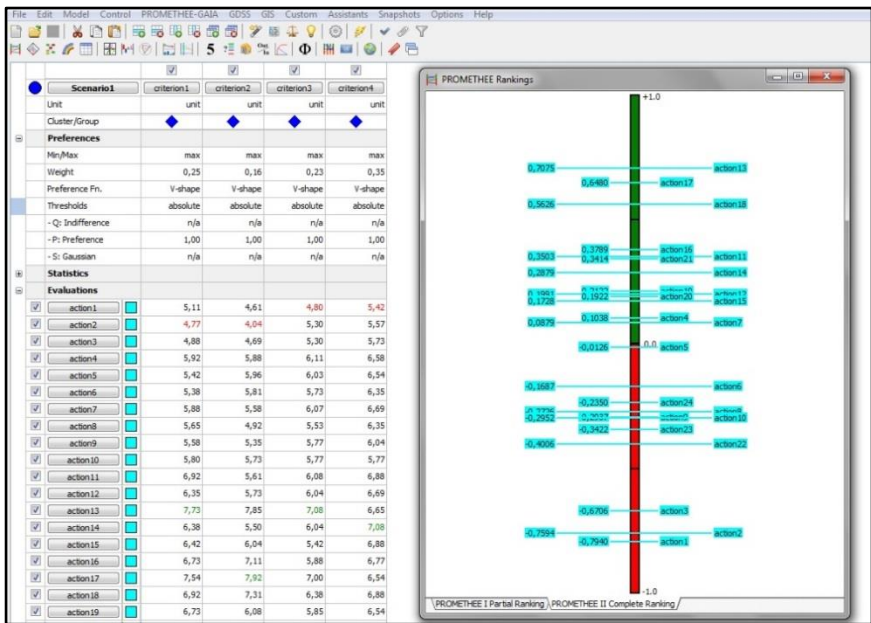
File Edit Model Control PROMETHEE-GAIA GDSS GIS Custom Assistants Snapshots Options Help

| | Scenario1 | criterion1 | criterion2 | criterion3 | criterion4 |
|---|---|---|---|---|---|
| | Unit | unit | unit | unit | unit |
| | Cluster/Group | | | | |
| | Preferences | | | | |
| | Min/Max | max | max | max | max |
| | Weight | 0,25 | 0,16 | 0,23 | 0,35 |
| | Preference Fn. | V-shape | V-shape | V-shape | V-shape |
| | Thresholds | absolute | absolute | absolute | absolute |
| | - Q: Indifference | n/a | n/a | n/a | n/a |
| | - P: Preference | 1,00 | 1,00 | 1,00 | 1,00 |
| | - S: Gaussian | n/a | n/a | n/a | n/a |
| | Statistics | | | | |
| | Evaluations | | | | |
| | action1 | 5,11 | 4,61 | 4,80 | 5,42 |
| | action2 | 4,77 | 4,04 | 5,30 | 5,57 |
| | action3 | 4,88 | 4,69 | 5,30 | 5,73 |
| | action4 | 5,92 | 5,88 | 6,11 | 6,58 |
| | action5 | 5,42 | 5,96 | 6,03 | 6,54 |
| | action6 | 5,38 | 5,81 | 5,73 | 6,35 |
| | action7 | 5,88 | 5,58 | 6,07 | 6,69 |
| | action8 | 5,65 | 4,92 | 5,53 | 6,35 |
| | action9 | 5,58 | 5,35 | 5,77 | 6,04 |
| | action10 | 5,80 | 5,73 | 5,77 | 5,77 |
| | action11 | 6,92 | 5,61 | 6,08 | 6,88 |
| | action12 | 6,35 | 5,73 | 6,04 | 6,69 |
| | action13 | 7,73 | 7,85 | 7,08 | 6,65 |
| | action14 | 6,38 | 5,50 | 6,04 | 7,08 |
| | action15 | 6,42 | 6,04 | 5,42 | 6,88 |
| | action16 | 6,73 | 7,11 | 5,88 | 6,77 |
| | action17 | 7,54 | 7,92 | 7,00 | 6,54 |
| | action18 | 6,92 | 7,31 | 6,38 | 6,88 |
| | action19 | 6,73 | 6,08 | 5,85 | 6,54 |

PROMETHEE Rankings

+1.0

0,7075 action13
0,6480 action17
0,5626 action18
0,3789 action16
0,3503 0,3414 action21 action11
0,2879 action14
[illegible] 0,1728 0,1922 action20 action15 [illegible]
0,0879 0,1038 action4 action7
-0,0126 0.0 action5
-0,1687 action6
-0,2350 action24
-0,2952 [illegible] action10
-0,3422 action23
-0,4006 action22
-0,6706 action3
-0,7594 action2
-0,7940 action1

-1.0

PROMETHEE I Partial Ranking | PROMETHEE II Complete Ranking